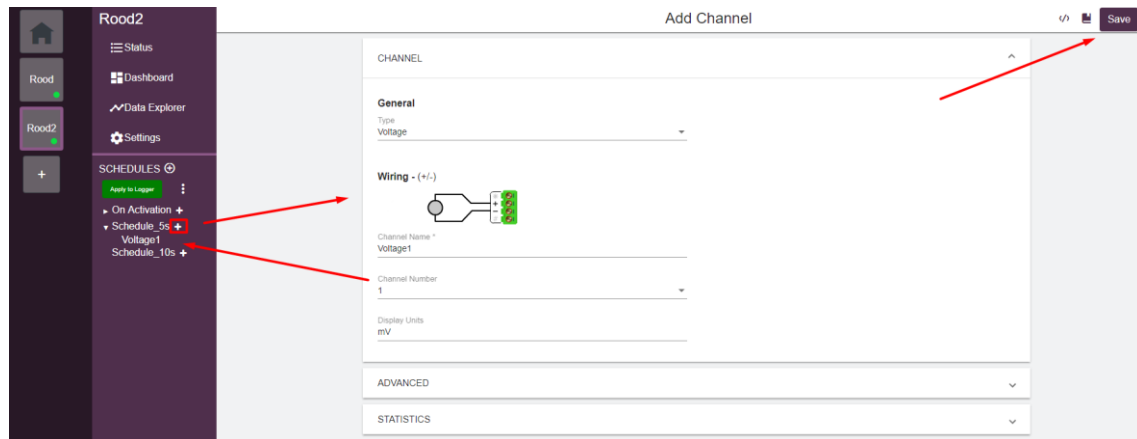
Rood
Rood2
+

Rood2
Status
Dashboard
Data Explorer
Settings
SCHEDULES
Apply to Logger
On Activation +
Schedule_5s +
Voltage1
Schedule_10s +

Add Channel
</> Save

CHANNEL

General
Type
Voltage

Wiring - (+/-)

Channel Name *
Voltage1

Channel Number
1

Display Units
mV

ADVANCED

STATISTICS